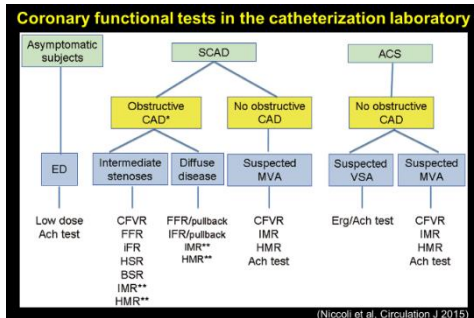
Coronary functional tests in the catheterization laboratory

Asymptomatic subjects

SCAD

ACS

Obstructive CAD*

No obstructive CAD

No obstructive CAD

ED

Intermediate stenoses

Diffuse disease

Suspected MVA

Suspected VSA

Suspected MVA

Low dose Ach test

CFVR
FFR
iFR
HSR
BSR
IMR**
HMR**

FFR/pullback
IFR/pullback
IMR**
HMR**

CFVR
IMR
HMR
Ach test

Erg/Ach test

CFVR
IMR
HMR
Ach test

(Niccoli et al. Circulation J 2015)